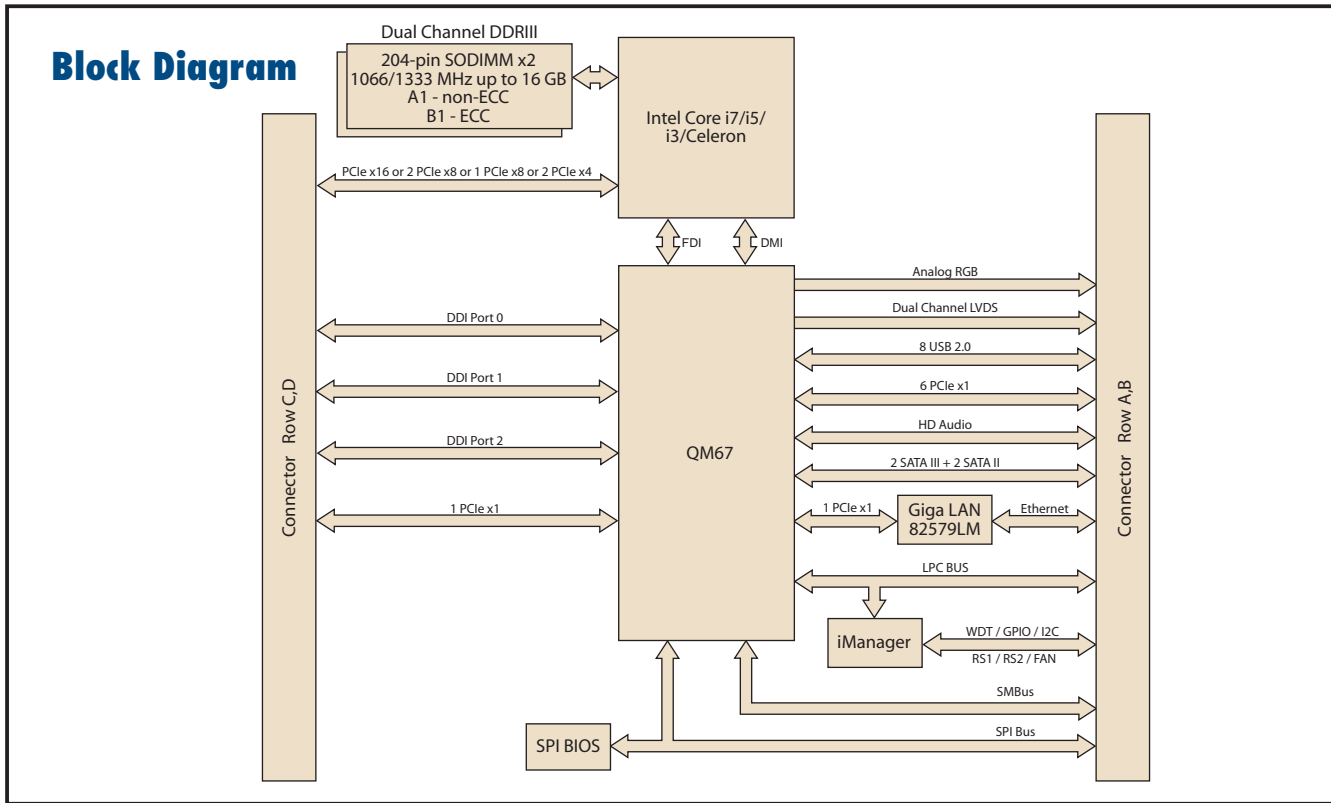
Block Diagram

Dual Channel DDRIII

204-pin SODIMM x2
1066/1333 MHz up to 16 GB
A1 - non-ECC
B1 - ECC

Intel Core i7/i5/
i3/Celeron

PCIe x16 or 2 PCIe x8 or 1 PCIe x8 or 2 PCIe x4

FDI

DMI

Connector Row C,D

DDI Port 0

DDI Port 1

DDI Port 2

1 PCIe x1

QM67

Analog RGB

Dual Channel LVDS

8 USB 2.0

6 PCIe x1

HD Audio

2 SATA III + 2 SATA II

1 PCIe x1

Giga LAN
82579LM

Ethernet

LPC BUS

iManager

WDT / GPIO / I2C

RS1 / RS2 / FAN

SMBus

SPI BIOS

SPI Bus

Connector Row A,B